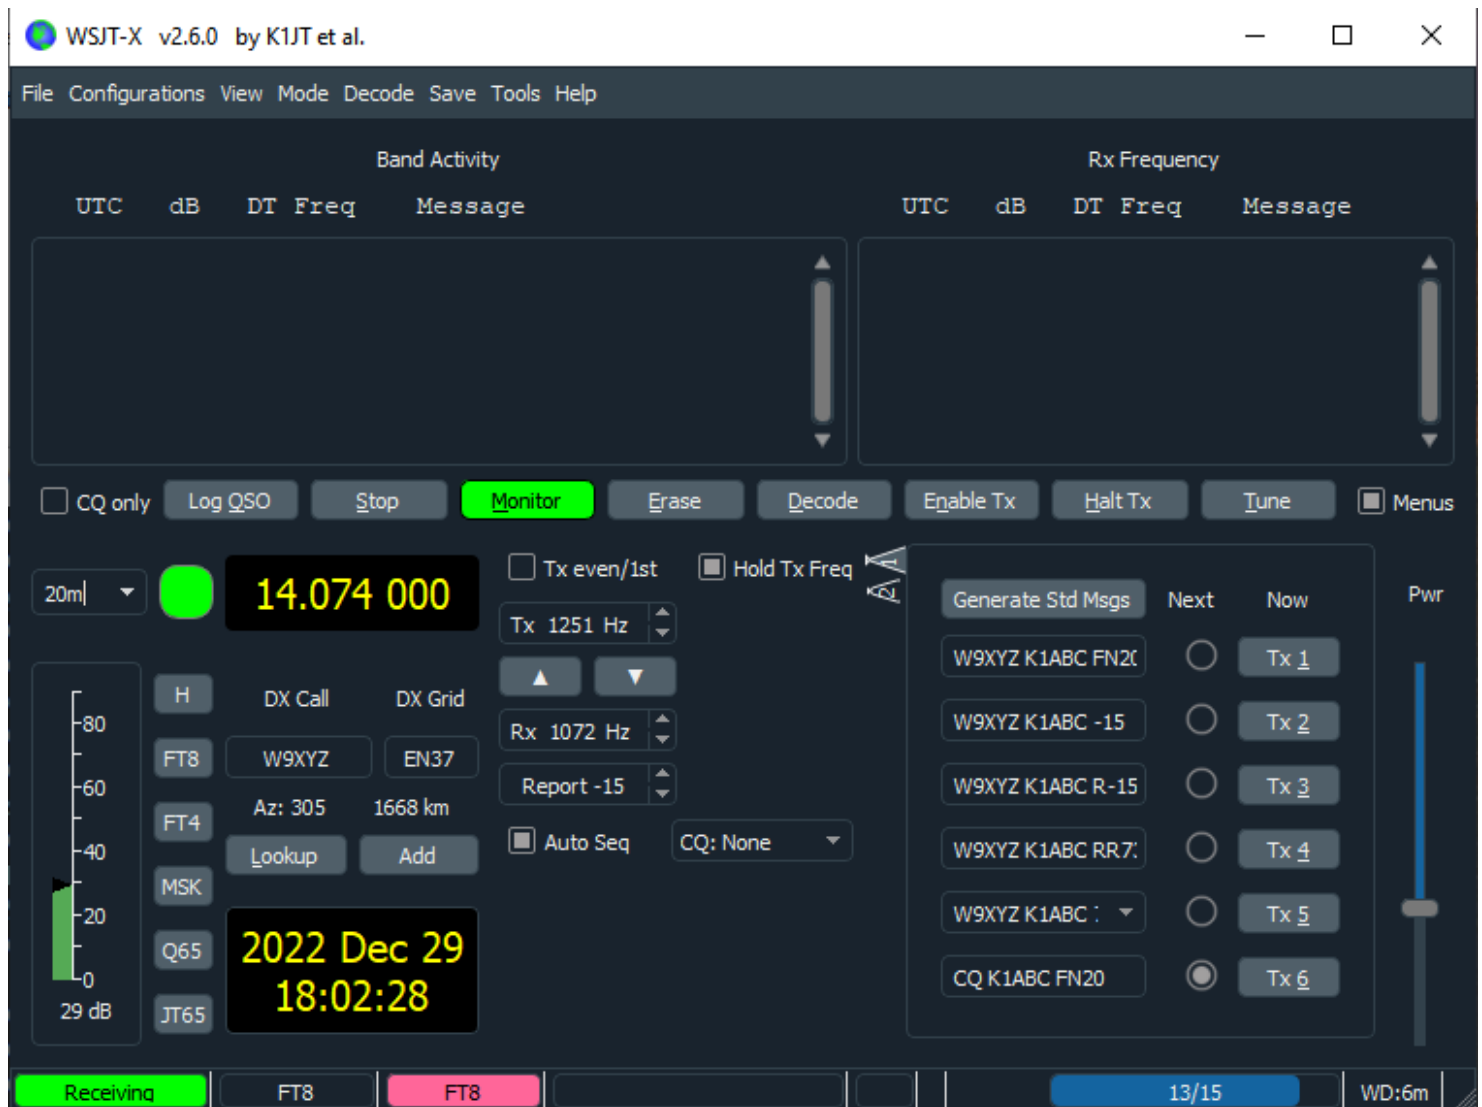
WSJT-X v2.6.0 by K1JT et al.

File Configurations View Mode Decode Save Tools Help

Band Activity

UTC dB DT Freq Message

Rx Frequency

UTC dB DT Freq Message

CQ only Log QSO Stop Monitor Erase Decode Enable Tx Halt Tx Tune Menus

20m

14.074 000

Tx even/1st Hold Tx Freq

Tx 1251 Hz

Rx 1072 Hz

Report -15

Auto Seq CQ: None

80
60
40
20
0
29 dB

H
FT8
FT4
MSK
Q65
JT65

DX Call DX Grid
W9XYZ EN37
Az: 305 1668 km
Lookup Add

2022 Dec 29
18:02:28

Generate Std Msgs Next Now
W9XYZ K1ABC FN2( Tx 1
W9XYZ K1ABC -15 Tx 2
W9XYZ K1ABC R-15 Tx 3
W9XYZ K1ABC RR7: Tx 4
W9XYZ K1ABC : Tx 5
CQ K1ABC FN20 Tx 6

Pwr

Receiving FT8 FT8 13/15 WD:6m